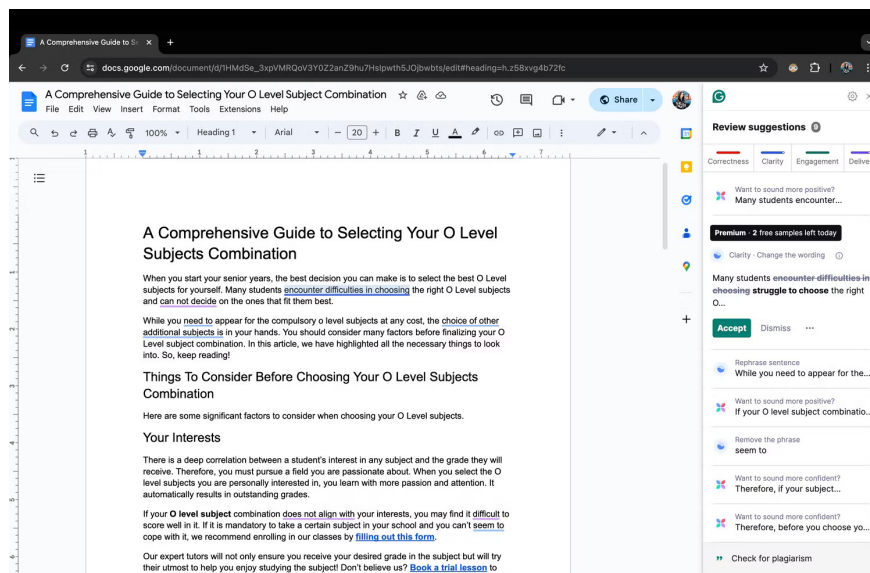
A Comprehensive Guide to S ×
docs.google.com/document/d/1HMdSe_3xpVMRQoV3Y0Z2anZ9hu7Hslpwth5JOjbwbts/edit#heading=h.z58xvg4b72fc

A Comprehensive Guide to Selecting Your O Level Subject Combination
File Edit View Insert Format Tools Extensions Help
Share
100% Heading 1 Arial 20

A Comprehensive Guide to Selecting Your O Level Subjects Combination

When you start your senior years, the best decision you can make is to select the best O Level subjects for yourself. Many students encounter difficulties in choosing the right O Level subjects and can not decide on the ones that fit them best.

While you need to appear for the compulsory o level subjects at any cost, the choice of other additional subjects is in your hands. You should consider many factors before finalizing your O Level subject combination. In this article, we have highlighted all the necessary things to look into. So, keep reading!

Things To Consider Before Choosing Your O Level Subjects Combination

Here are some significant factors to consider when choosing your O Level subjects.

Your Interests

There is a deep correlation between a student's interest in any subject and the grade they will receive. Therefore, you must pursue a field you are passionate about. When you select the O level subjects you are personally interested in, you learn with more passion and attention. It automatically results in outstanding grades.

If your O level subject combination does not align with your interests, you may find it difficult to score well in it. If it is mandatory to take a certain subject in your school and you can't seem to cope with it, we recommend enrolling in our classes by filling out this form.

Our expert tutors will not only ensure you receive your desired grade in the subject but will try their utmost to help you enjoy studying the subject! Don't believe us? Book a trial lesson to

Review suggestions 9
Correctness Clarity Engagement Delive
Want to sound more positive?
Many students encounter...
Premium · 2 free samples left today
Clarity · Change the wording
Many students encounter difficulties in choosing struggle to choose the right O...
Accept Dismiss ···
Rephrase sentence
While you need to appear for the...
Want to sound more positive?
If your O level subject combinatio...
Remove the phrase
seem to
Want to sound more confident?
Therefore, if your subject...
Want to sound more confident?
Therefore, before you choose yo...
Check for plagiarism